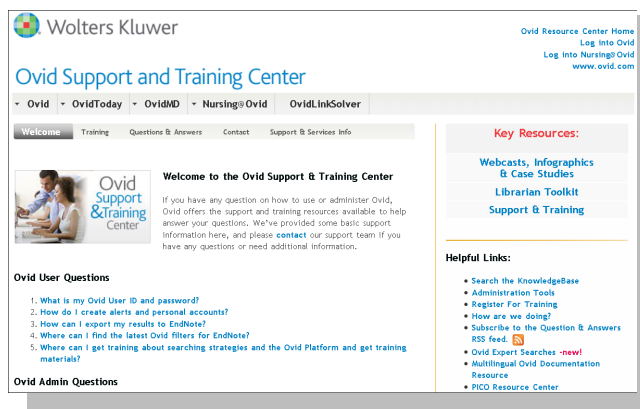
Wolters Kluwer

Ovid Resource Center Home
Log into Ovid
Log into Nursing@Ovid
www.ovid.com

Ovid Support and Training Center

Ovid | OvidToday | OvidMD | Nursing@Ovid | OvidLinkSolver

Welcome | Training | Questions & Answers | Contact | Support & Services Info

Ovid Support & Training Center

Welcome to the Ovid Support & Training Center

If you have any question on how to use or administer Ovid, Ovid offers the support and training resources available to help answer your questions. We've provided some basic support information here, and please contact our support team if you have any questions or need additional information.

Ovid User Questions

1. What is my Ovid User ID and password?
2. How do I create alerts and personal accounts?
3. How can I export my results to EndNote?
4. Where can I find the latest Ovid filters for EndNote?
5. Where can I get training about searching strategies and the Ovid Platform and get training materials?

Ovid Admin Questions

Key Resources:

Webcasts, Infographics & Case Studies
Librarian Toolkit
Support & Training

Helpful Links:

- Search the KnowledgeBase
- Administration Tools
- Register For Training
- How are we doing?
- Subscribe to the Question & Answers RSS feed.
- Ovid Expert Searches -new!
- Multilingual Ovid Documentation Resource
- PICO Resource Center